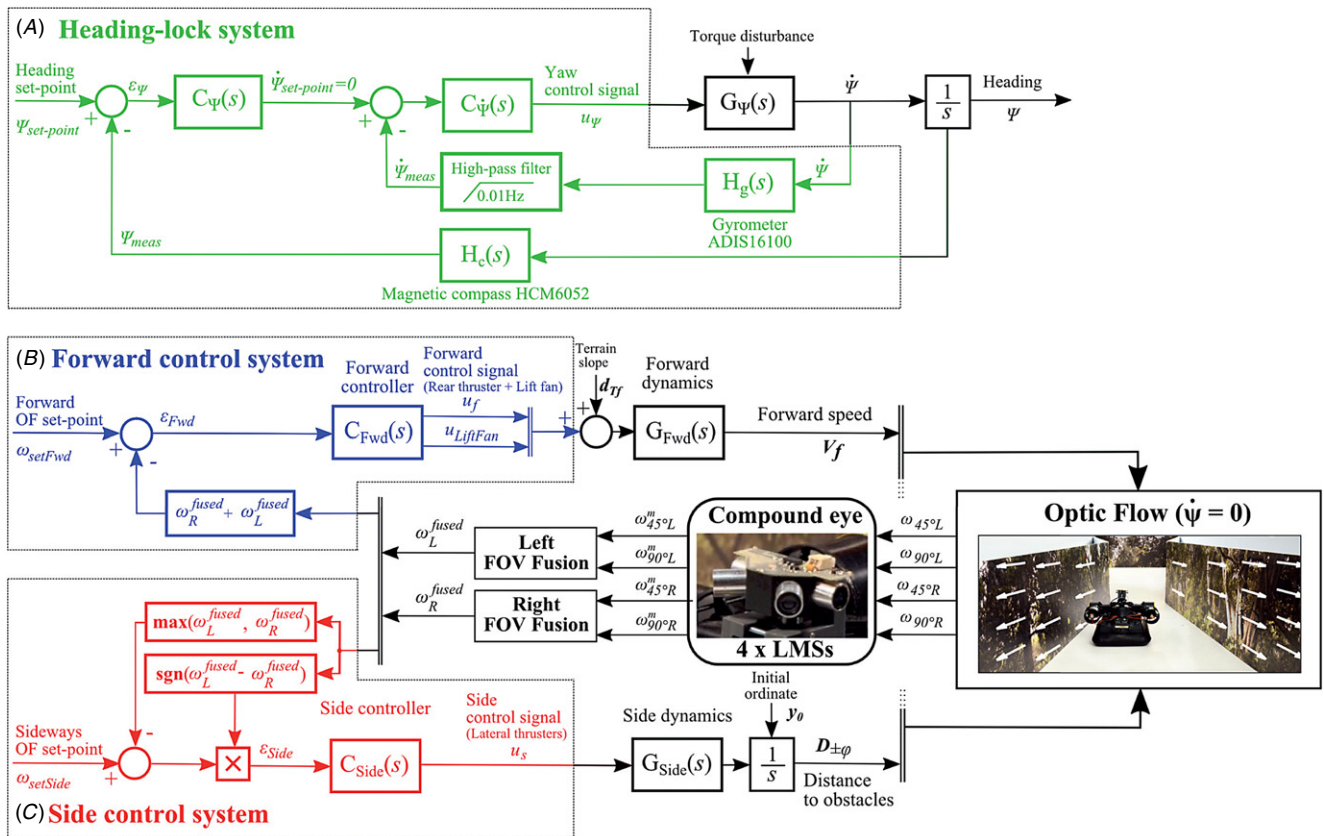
(A) Heading-lock system

Heading set-point

$\Psi_{set-point}$ + -

$\varepsilon_\Psi$

$C_\Psi(s)$

$\dot{\Psi}_{set-point}=0$

+ -

$C_{\dot{\Psi}}(s)$

Yaw control signal $u_\Psi$

Torque disturbance

$G_\Psi(s)$

$\dot{\Psi}$

$\frac{1}{s}$

Heading $\Psi$

$\dot{\Psi}_{meas}$

High-pass filter 0.01Hz

$H_g(s)$

$\dot{\Psi}$

Gyrometer ADIS16100

$\Psi_{meas}$

$H_c(s)$

Magnetic compass HCM6052

(B) Forward control system

Forward OF set-point

$\omega_{setFwd}$ + -

$\varepsilon_{Fwd}$

Forward controller

$C_{Fwd}(s)$

Forward control signal (Rear thruster + Lift fan)

$u_f$

$u_{LiftFan}$

+ +

Terrain slope $d_{Tf}$

Forward dynamics

$G_{Fwd}(s)$

Forward speed $V_f$

$\omega_R^{fused} + \omega_L^{fused}$

$\omega_L^{fused}$

Left FOV Fusion

$\omega_R^{fused}$

Right FOV Fusion

$\omega^m_{45°L}$

$\omega^m_{90°L}$

$\omega^m_{45°R}$

$\omega^m_{90°R}$

Compound eye

4 x LMSs

$\omega_{45°L}$

$\omega_{90°L}$

$\omega_{45°R}$

$\omega_{90°R}$

Optic Flow ($\dot{\psi}$ = 0)

$\max(\omega_L^{fused}, \omega_R^{fused})$

$\text{sgn}(\omega_L^{fused} - \omega_R^{fused})$

Side controller

Sideways OF set-point

$\omega_{setSide}$ + -

×

$\varepsilon_{Side}$

$C_{Side}(s)$

Side control signal (Lateral thrusters) $u_s$

Side dynamics

$G_{Side}(s)$

Initial ordinate $y_0$

$\frac{1}{s}$

$D_{\pm\varphi}$

Distance to obstacles

(C) Side control system